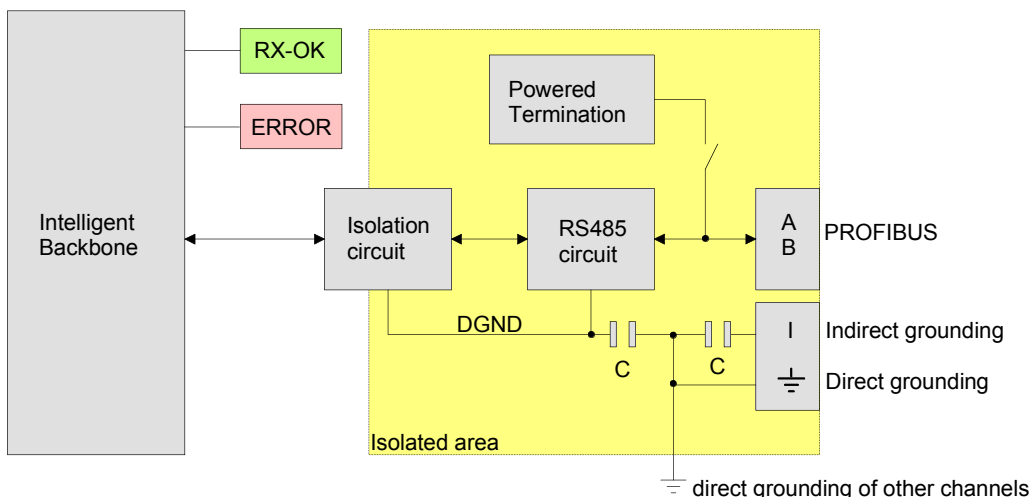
RX-OK

ERROR

Intelligent Backbone

Powered Termination

Isolation circuit

RS485 circuit

A
B

PROFIBUS

DGND

C

C

I

Indirect grounding

Direct grounding

Isolated area

direct grounding of other channels